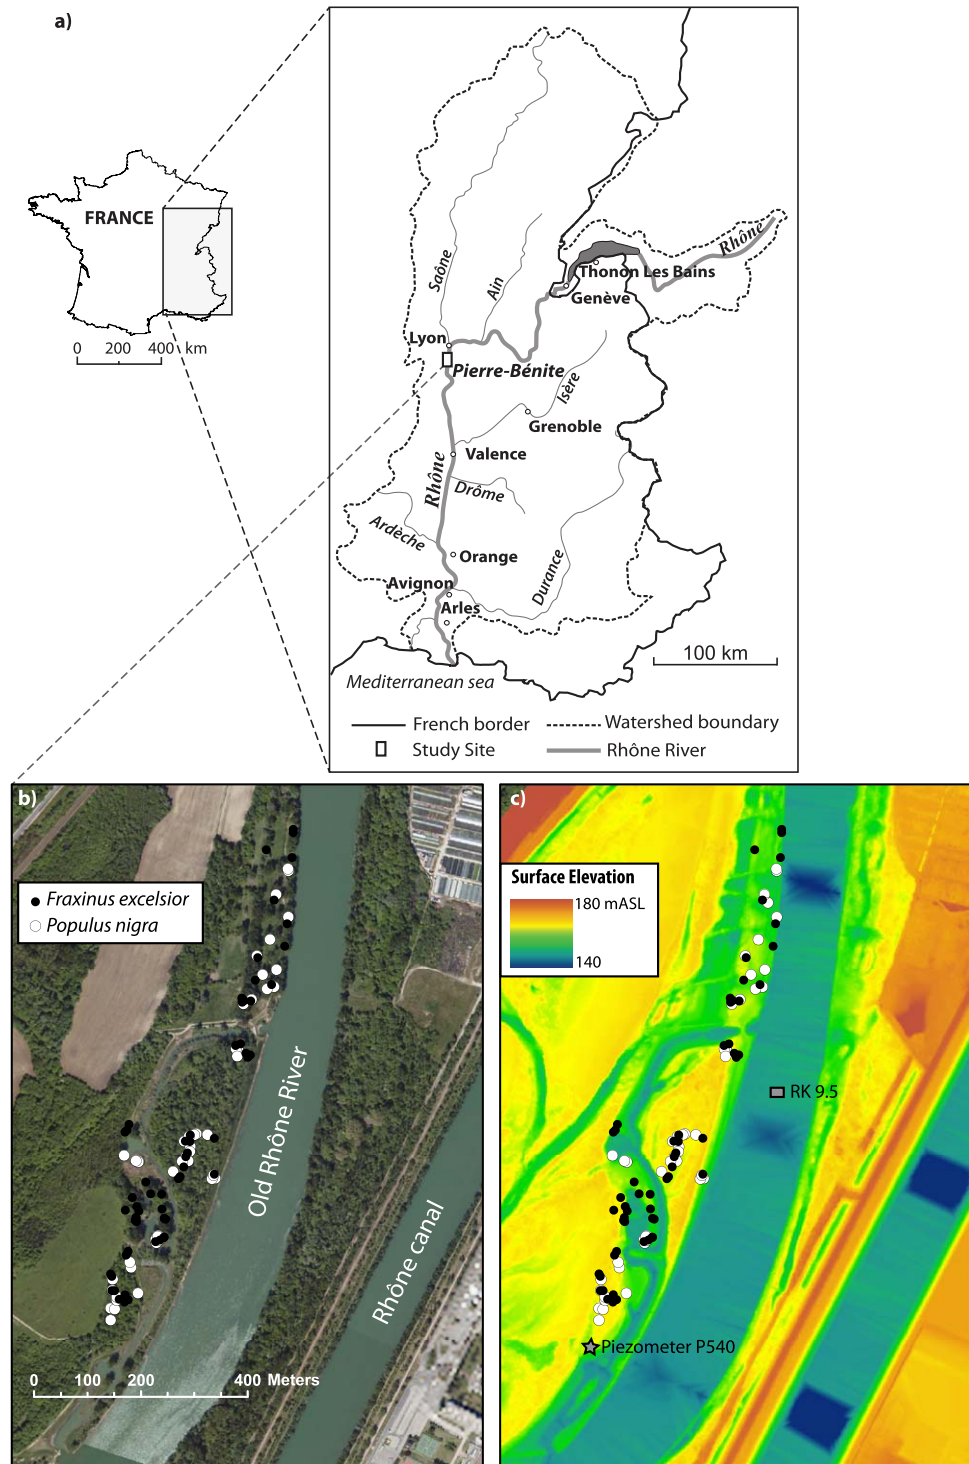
a)

FRANCE

0 200 400 km

Rhône
Thonon Les Bains
Genève
Saône
Ain
Lyon
Pierre-Bénite
Isère
Grenoble
Valence
Rhône
Drôme
Ardèche
Orange
Durance
Avignon
Arles
Mediterranean sea
100 km

French border
Watershed boundary
Study Site
Rhône River

b)

Fraxinus excelsior
Populus nigra

Old Rhône River
Rhône canal

0 100 200 400 Meters

c)

Surface Elevation
180 mASL
140

RK 9.5
Piezometer P540